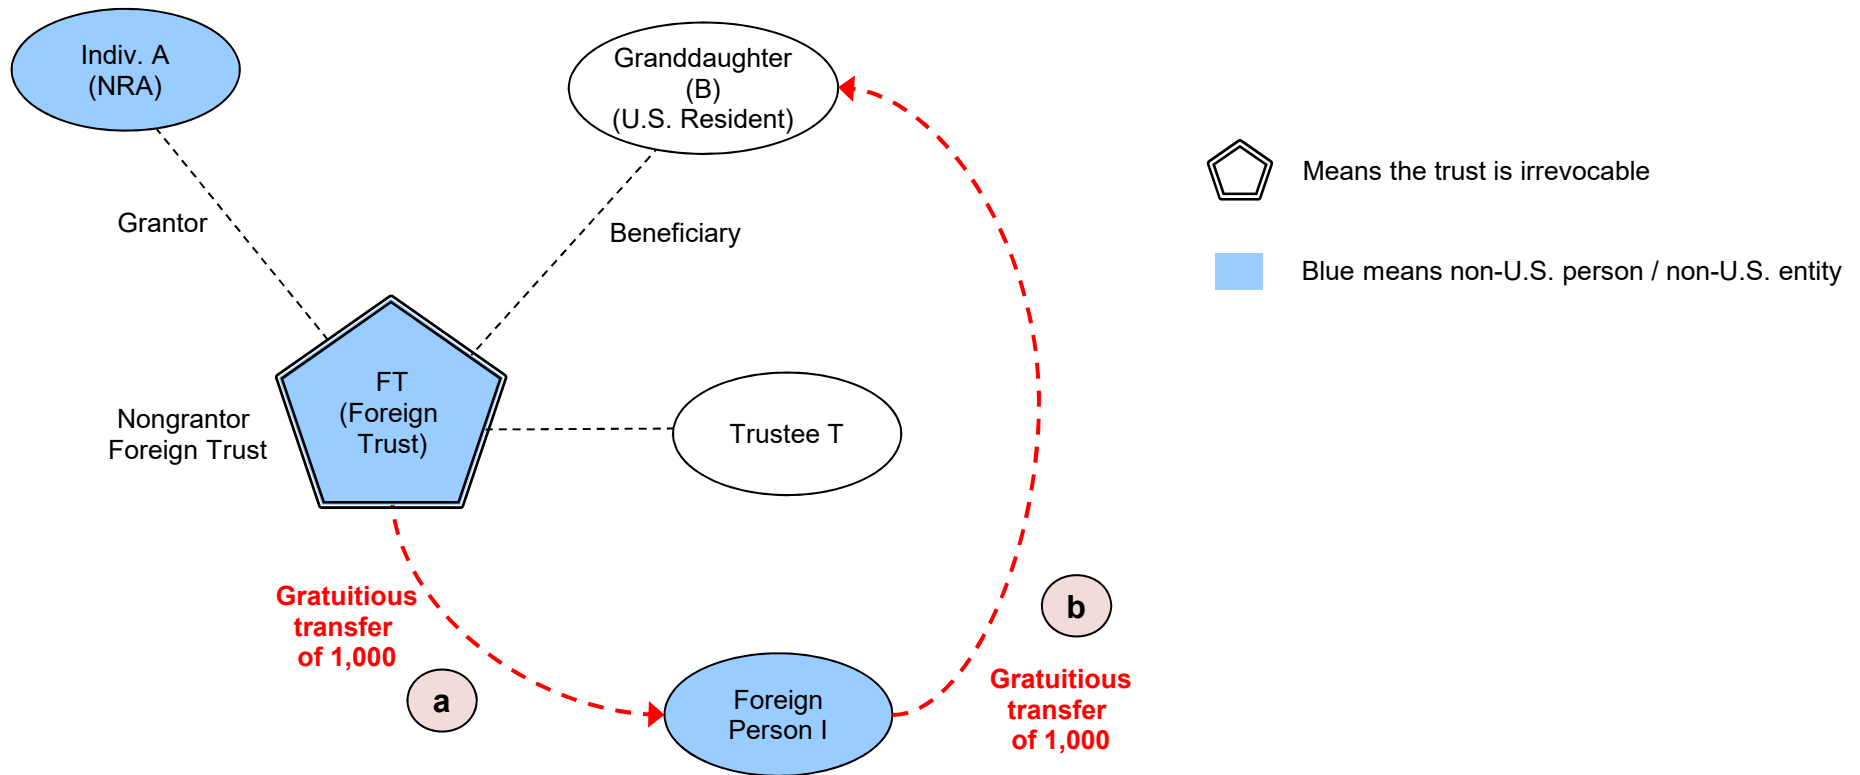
Indiv. A
(NRA)

Granddaughter
(B)
(U.S. Resident)

Means the trust is irrevocable

Blue means non-U.S. person / non-U.S. entity

Grantor

Beneficiary

FT
(Foreign
Trust)

Nongrantor
Foreign Trust

Trustee T

Gratuitious
transfer
of 1,000

a

b

Foreign
Person I

Gratuitious
transfer
of 1,000